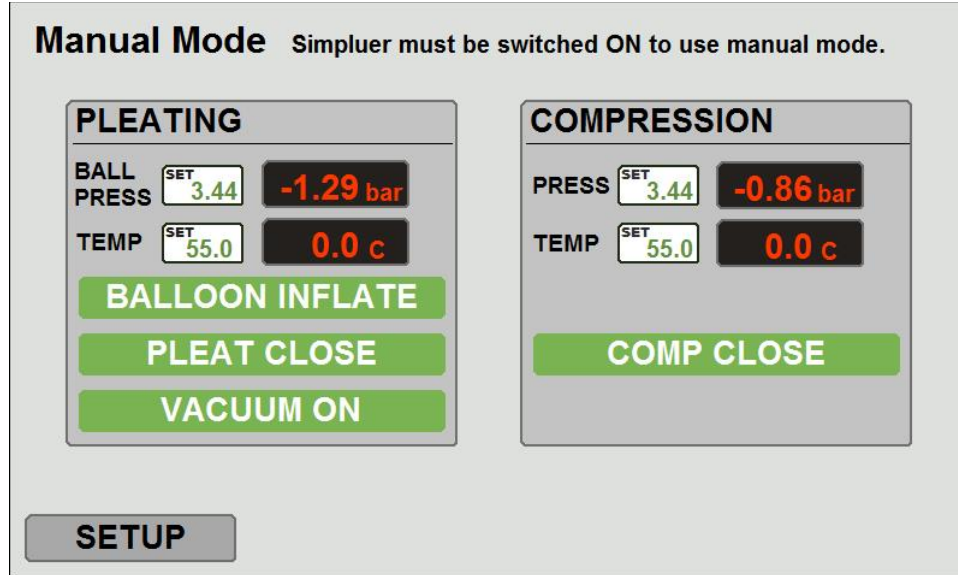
Manual Mode Simpluer must be switched ON to use manual mode.

PLEATING

BALL PRESS SET 3.44 -1.29 bar

TEMP SET 55.0 0.0 C

BALLOON INFLATE

PLEAT CLOSE

VACUUM ON

COMPRESSION

PRESS SET 3.44 -0.86 bar

TEMP SET 55.0 0.0 C

COMP CLOSE

SETUP